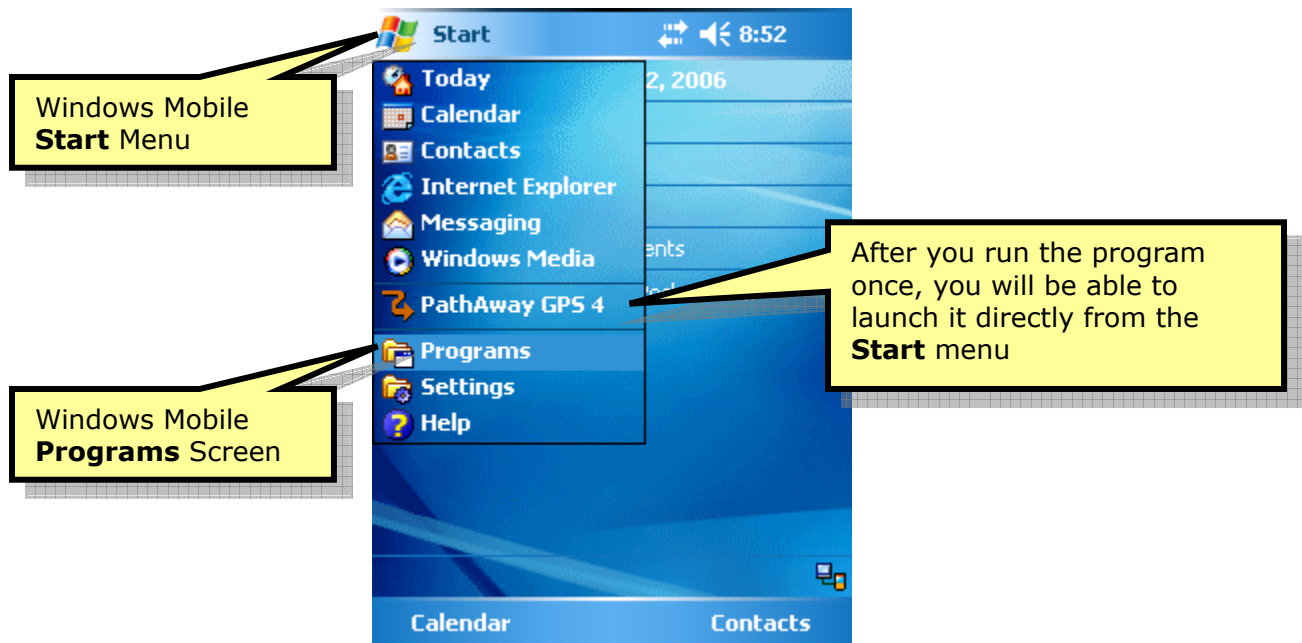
Windows Mobile **Start** Menu

Start 8:52

Today
Calendar
Contacts
Internet Explorer
Messaging
Windows Media
PathAway GPS 4
Programs
Settings
Help

2, 2006

ents

After you run the program once, you will be able to launch it directly from the **Start** menu

Windows Mobile **Programs** Screen

Calendar Contacts